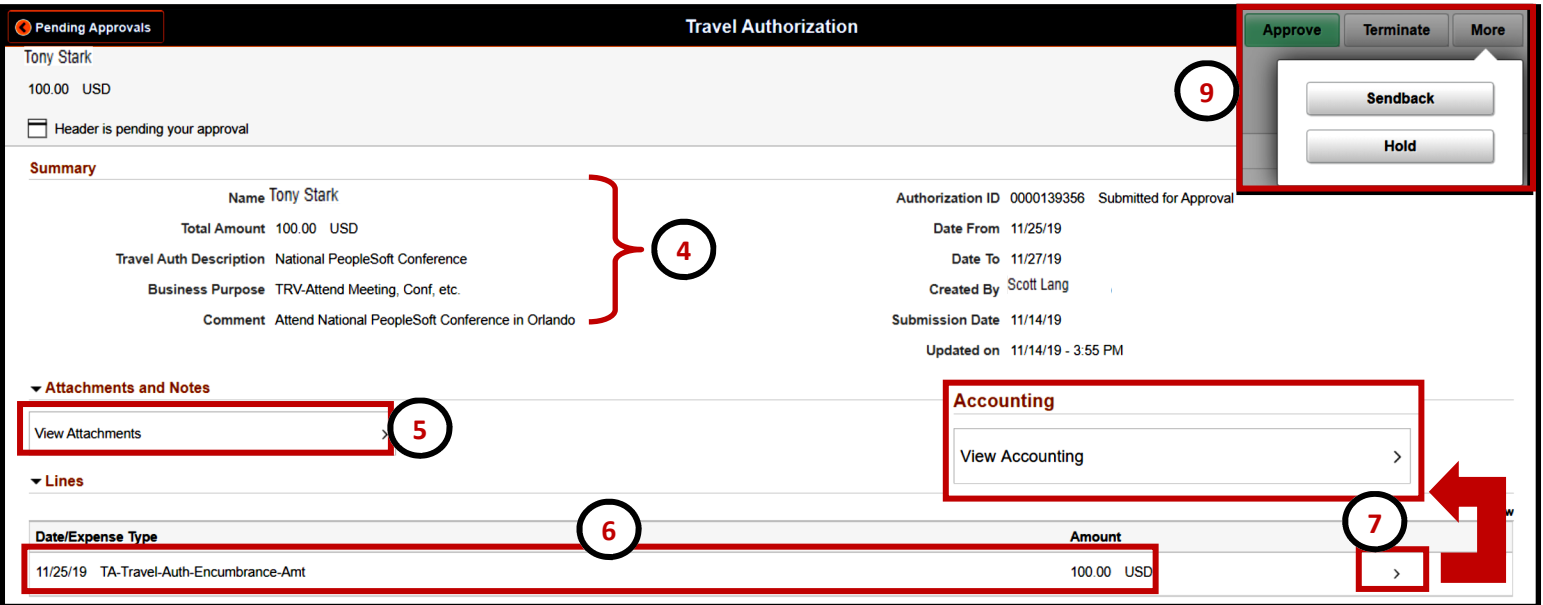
Pending Approvals

Travel Authorization

Approve Terminate More

Sendback

Hold

9

Tony Stark

100.00 USD

Header is pending your approval

Summary

Name Tony Stark

Total Amount 100.00 USD

Travel Auth Description National PeopleSoft Conference

Business Purpose TRV-Attend Meeting, Conf, etc.

Comment Attend National PeopleSoft Conference in Orlando

4

Authorization ID 0000139356 Submitted for Approval

Date From 11/25/19

Date To 11/27/19

Created By Scott Lang

Submission Date 11/14/19

Updated on 11/14/19 - 3:55 PM

Attachments and Notes

View Attachments

5

Accounting

View Accounting

Lines

6

7

| Date/Expense Type | Amount |
|---|---|
| 11/25/19 TA-Travel-Auth-Encumbrance-Amt | 100.00 USD |